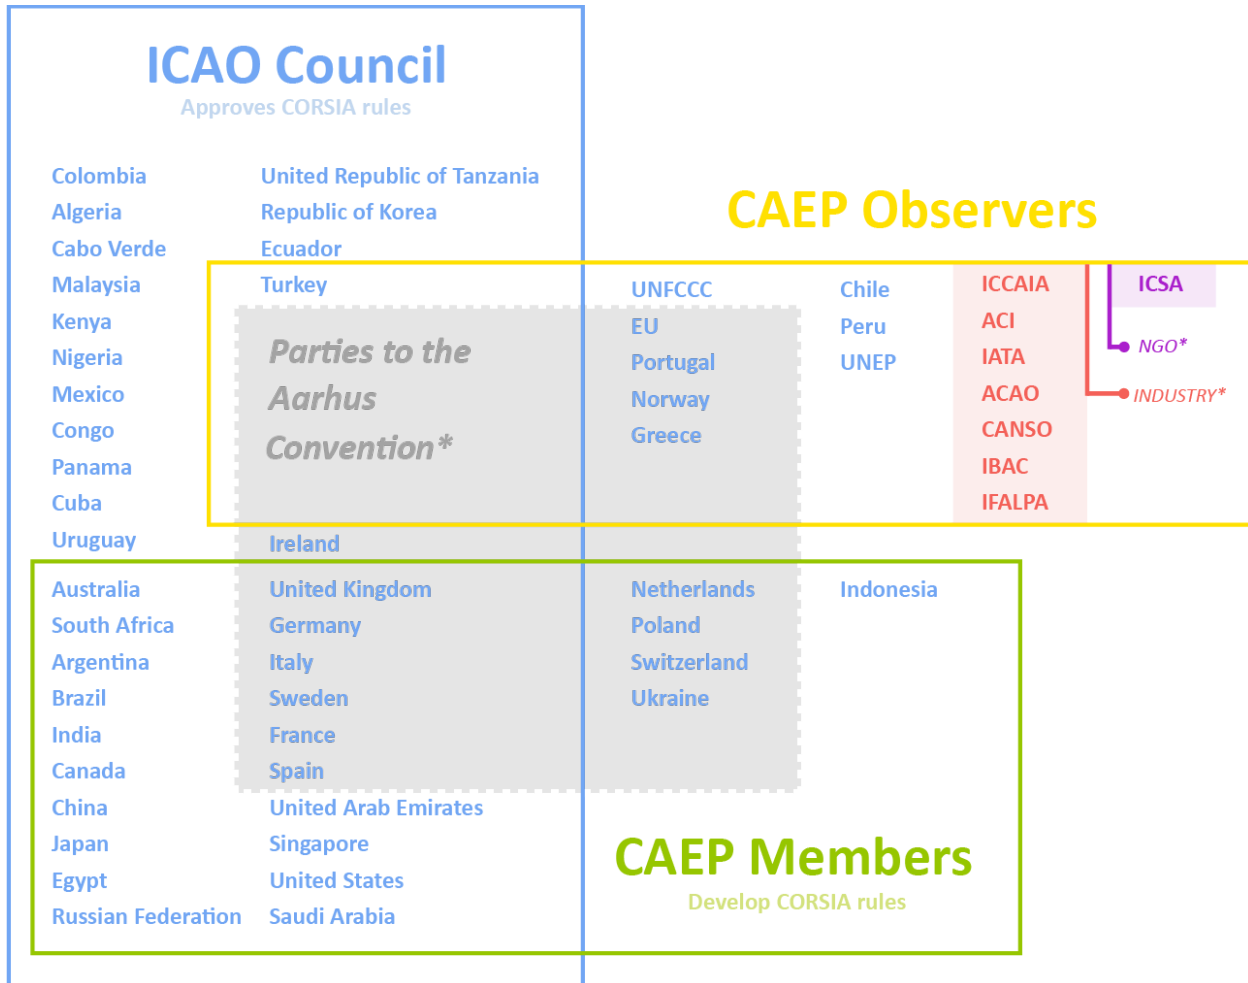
ICAO Council
Approves CORSIA rules

Colombia
Algeria
Cabo Verde
Malaysia
Kenya
Nigeria
Mexico
Congo
Panama
Cuba
Uruguay

United Republic of Tanzania
Republic of Korea
Ecuador
Turkey

CAEP Observers

Parties to the Aarhus Convention*

UNFCCC
EU
Portugal
Norway
Greece

Chile
Peru
UNEP

ICCAIA
ACI
IATA
ACAO
CANSO
IBAC
IFALPA

ICSA
NGO*
INDUSTRY*

Ireland

Australia
South Africa
Argentina
Brazil
India
Canada
China
Japan
Egypt
Russian Federation

United Kingdom
Germany
Italy
Sweden
France
Spain
United Arab Emirates
Singapore
United States
Saudi Arabia

Netherlands
Poland
Switzerland
Ukraine

Indonesia

CAEP Members
Develop CORSIA rules